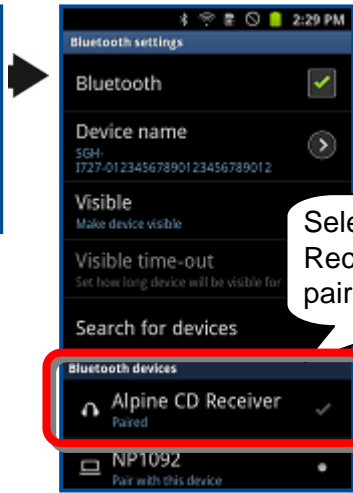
2:29 PM

Bluetooth settings

Bluetooth

Device name
SGH-I727-0123456789012345678901 2

Visible
Make device visible

Visible time-out
Set how long device will be visible for

Search for devices

Bluetooth devices

Alpine CD Receiver
Paired

NP1092
Pair with this device

Sele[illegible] Rec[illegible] pair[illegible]